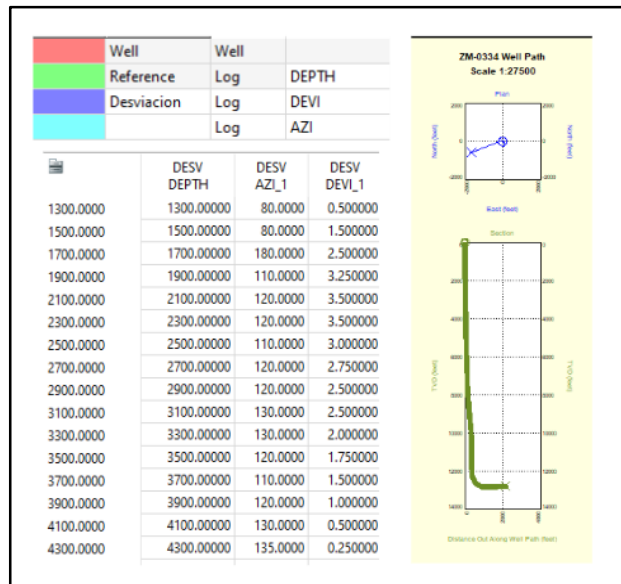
| | Well | Well | |
|---|---|---|---|
| | Reference | Log | DEPTH |
| | Desviacion | Log | DEVI |
| | | Log | AZI |

| | DESV DEPTH | DESV AZI_1 | DESV DEVI_1 |
|---|---|---|---|
| 1300.0000 | 1300.00000 | 80.0000 | 0.500000 |
| 1500.0000 | 1500.00000 | 80.0000 | 1.500000 |
| 1700.0000 | 1700.00000 | 180.0000 | 2.500000 |
| 1900.0000 | 1900.00000 | 110.0000 | 3.250000 |
| 2100.0000 | 2100.00000 | 120.0000 | 3.500000 |
| 2300.0000 | 2300.00000 | 120.0000 | 3.500000 |
| 2500.0000 | 2500.00000 | 110.0000 | 3.000000 |
| 2700.0000 | 2700.00000 | 120.0000 | 2.750000 |
| 2900.0000 | 2900.00000 | 120.0000 | 2.500000 |
| 3100.0000 | 3100.00000 | 130.0000 | 2.500000 |
| 3300.0000 | 3300.00000 | 130.0000 | 2.000000 |
| 3500.0000 | 3500.00000 | 120.0000 | 1.750000 |
| 3700.0000 | 3700.00000 | 110.0000 | 1.500000 |
| 3900.0000 | 3900.00000 | 120.0000 | 1.000000 |
| 4100.0000 | 4100.00000 | 130.0000 | 0.500000 |
| 4300.0000 | 4300.00000 | 135.0000 | 0.250000 |

ZM-0334 Well Path
Scale 1:27500

Plan

2000 0 -2000 North (feet) North (feet) 2000 0 -2000

East (feet)

Section

2000 4000 6000 8000 10000 12000 14000 TVD (feet) TVD (feet)

Distance Out Along Well Path (feet)